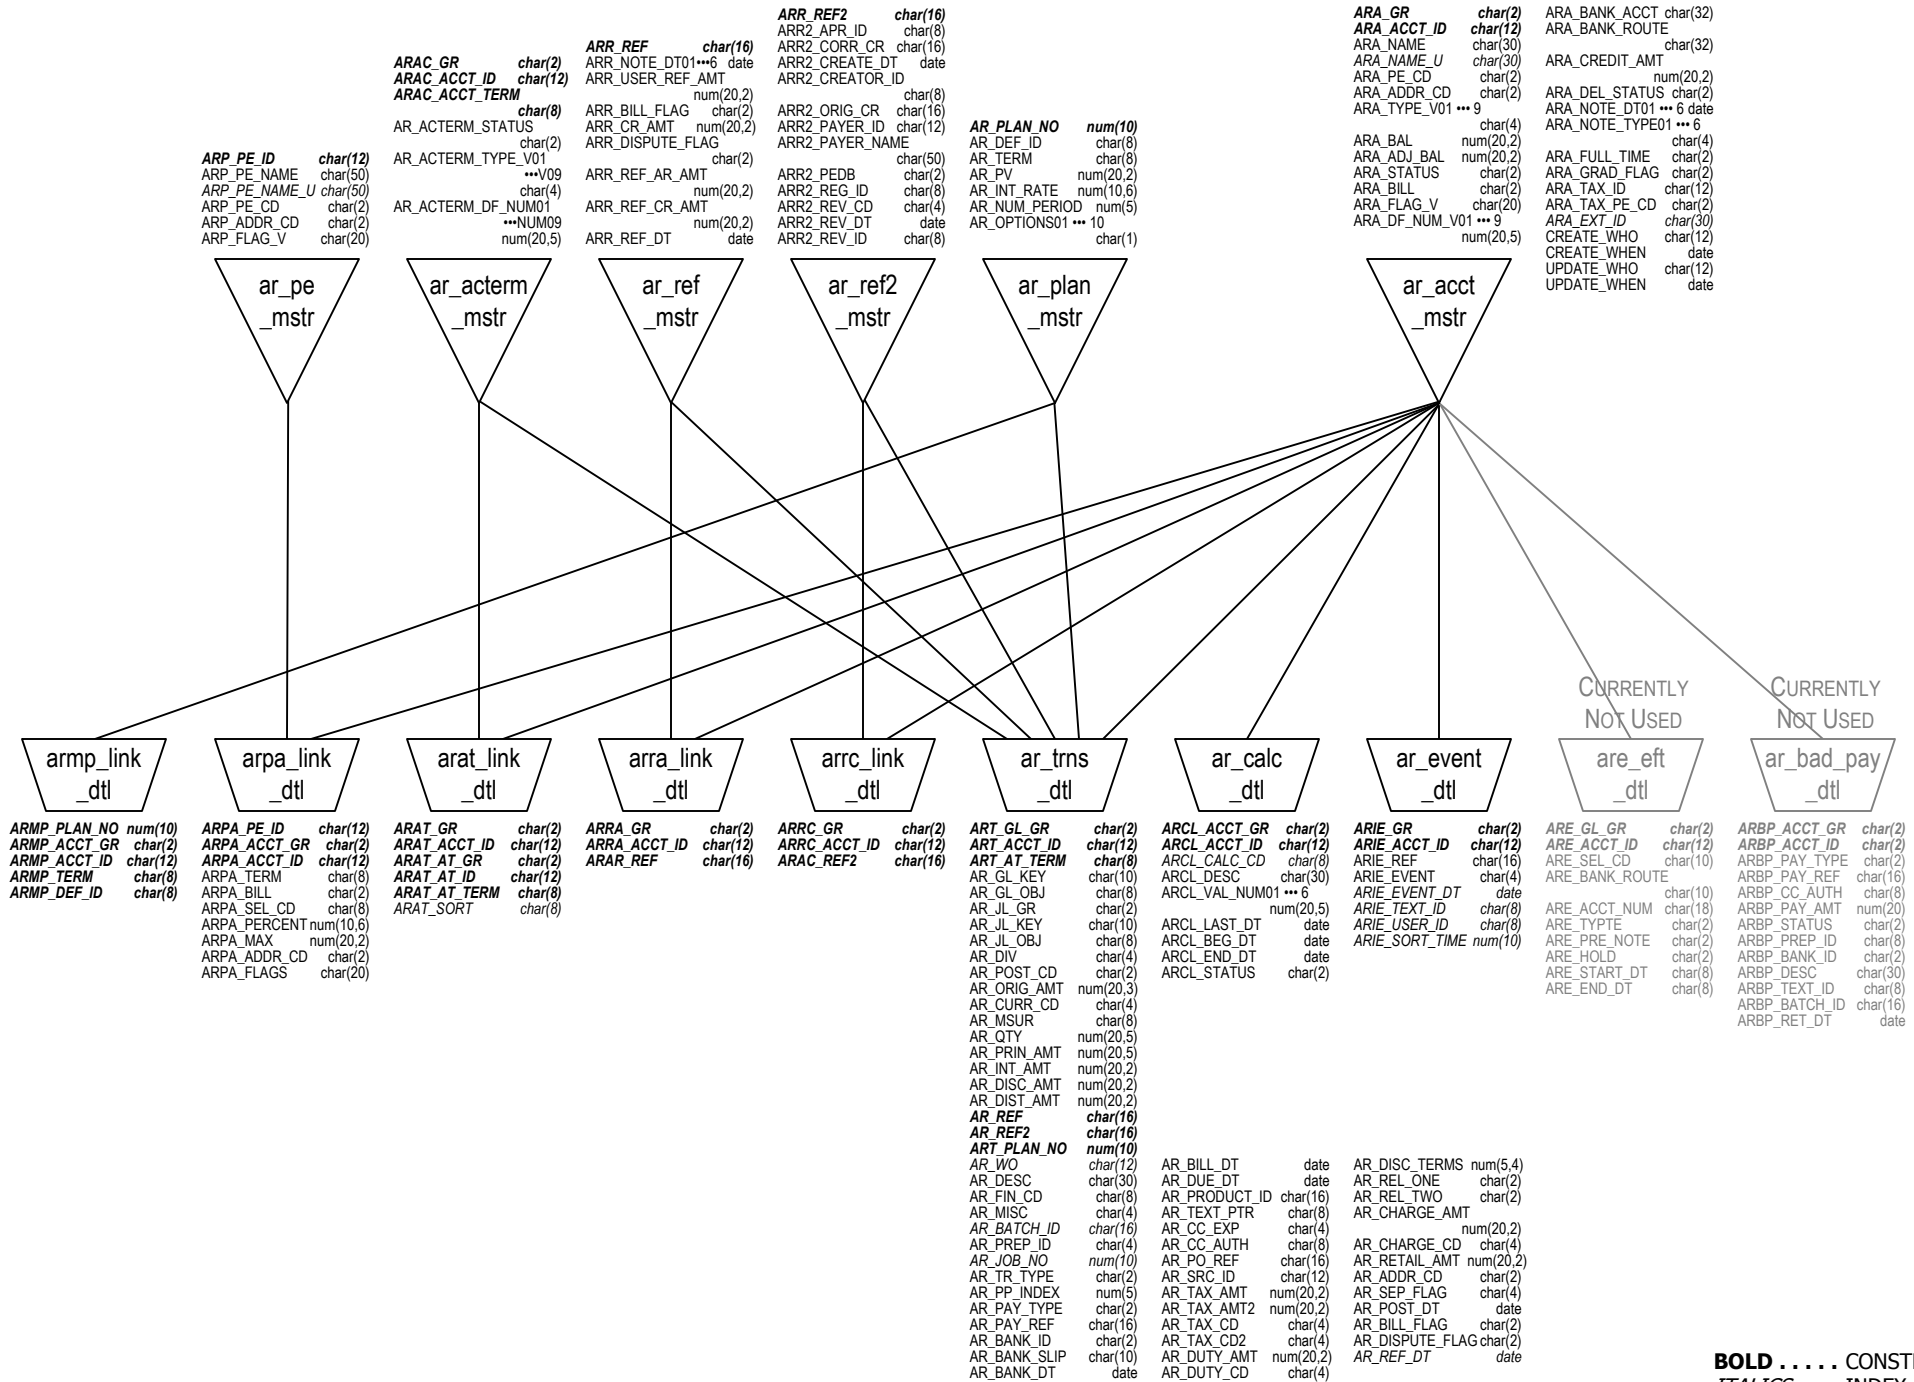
ARP_PE_ID char(12)
ARP_PE_NAME char(50)
ARP_PE_NAME_U char(50)
ARP_PE_CD char(2)
ARP_ADDR_CD char(2)
ARP_FLAG_V char(20)

ar_pe _mstr

ARAC_GR char(2)
ARAC_ACCT_ID char(12)
ARAC_ACCT_TERM char(8)
AR_ACTERM_STATUS char(2)
AR_ACTERM_TYPE_V01 •••V09 char(4)
AR_ACTERM_DF_NUM01 •••NUM09 num(20,5)

ar_acterm _mstr

ARR_REF char(16)
ARR_NOTE_DT01•••6 date
ARR_USER_REF_AMT num(20,2)
ARR_BILL_FLAG char(2)
ARR_CR_AMT num(20,2)
ARR_DISPUTE_FLAG char(2)
ARR_REF_AR_AMT num(20,2)
ARR_REF_CR_AMT num(20,2)
ARR_REF_DT date

ar_ref _mstr

ARR_REF2 char(16)
ARR2_APR_ID char(8)
ARR2_CORR_CR char(16)
ARR2_CREATE_DT date
ARR2_CREATOR_ID char(8)
ARR2_ORIG_CR char(16)
ARR2_PAYER_ID char(12)
ARR2_PAYER_NAME char(50)
ARR2_PEDB char(2)
ARR2_REG_ID char(8)
ARR2_REV_CD char(4)
ARR2_REV_DT date
ARR2_REV_ID char(8)

ar_ref2 _mstr

AR_PLAN_NO num(10)
AR_DEF_ID char(8)
AR_TERM char(8)
AR_PV num(20,2)
AR_INT_RATE num(10,6)
AR_NUM_PERIOD num(5)
AR_OPTIONS01 ••• 10 char(1)

ar_plan _mstr

ARA_GR char(2)
ARA_ACCT_ID char(12)
ARA_NAME char(30)
ARA_NAME_U char(30)
ARA_PE_CD char(2)
ARA_ADDR_CD char(2)
ARA_TYPE_V01 ••• 9 char(4)
ARA_BAL num(20,2)
ARA_ADJ_BAL num(20,2)
ARA_STATUS char(2)
ARA_BILL char(2)
ARA_FLAG_V char(20)
ARA_DF_NUM_V01 ••• 9 num(20,5)

ARA_BANK_ACCT char(32)
ARA_BANK_ROUTE char(32)
ARA_CREDIT_AMT num(20,2)
ARA_DEL_STATUS char(2)
ARA_NOTE_DT01 ••• 6 date
ARA_NOTE_TYPE01 ••• 6 char(4)
ARA_FULL_TIME char(2)
ARA_GRAD_FLAG char(2)
ARA_TAX_ID char(12)
ARA_TAX_PE_CD char(2)
ARA_EXT_ID char(30)
CREATE_WHO char(12)
CREATE_WHEN date
UPDATE_WHO char(12)
UPDATE_WHEN date

ar_acct _mstr

CURRENTLY NOT USED
CURRENTLY NOT USED

armp_link _dtl
arpa_link _dtl
arat_link _dtl
arra_link _dtl
arrc_link _dtl
ar_trns _dtl
ar_calc _dtl
ar_event _dtl
are_eft _dtl
ar_bad_pay _dtl

ARMP_PLAN_NO num(10)
ARMP_ACCT_GR char(2)
ARMP_ACCT_ID char(12)
ARMP_TERM char(8)
ARMP_DEF_ID char(8)

ARPA_PE_ID char(12)
ARPA_ACCT_GR char(2)
ARPA_ACCT_ID char(12)
ARPA_TERM char(8)
ARPA_BILL char(2)
ARPA_SEL_CD char(8)
ARPA_PERCENT num(10,6)
ARPA_MAX num(20,2)
ARPA_ADDR_CD char(2)
ARPA_FLAGS char(20)

ARAT_GR char(2)
ARAT_ACCT_ID char(12)
ARAT_AT_GR char(2)
ARAT_AT_ID char(12)
ARAT_AT_TERM char(8)
ARAT_SORT char(8)

ARRA_GR char(2)
ARRA_ACCT_ID char(12)
ARAR_REF char(16)

ARRC_GR char(2)
ARRC_ACCT_ID char(12)
ARAC_REF2 char(16)

ART_GL_GR char(2)
ART_ACCT_ID char(12)
ART_AT_TERM char(8)
AR_GL_KEY char(10)
AR_GL_OBJ char(8)
AR_JL_GR char(2)
AR_JL_KEY char(10)
AR_JL_OBJ char(8)
AR_DIV char(4)
AR_POST_CD char(2)
AR_ORIG_AMT num(20,3)
AR_CURR_CD char(4)
AR_MSUR char(8)
AR_QTY num(20,5)
AR_PRIN_AMT num(20,5)
AR_INT_AMT num(20,2)
AR_DISC_AMT num(20,2)
AR_DIST_AMT num(20,2)
AR_REF char(16)
AR_REF2 char(16)
ART_PLAN_NO num(10)
AR_WO char(12)
AR_DESC char(30)
AR_FIN_CD char(8)
AR_MISC char(4)
AR_BATCH_ID char(16)
AR_PREP_ID char(4)
AR_JOB_NO num(10)
AR_TR_TYPE char(2)
AR_PP_INDEX num(5)
AR_PAY_TYPE char(2)
AR_PAY_REF char(16)
AR_BANK_ID char(2)
AR_BANK_SLIP char(10)
AR_BANK_DT date

AR_BILL_DT date
AR_DUE_DT date
AR_PRODUCT_ID char(16)
AR_TEXT_PTR char(8)
AR_CC_EXP char(4)
AR_CC_AUTH char(8)
AR_PO_REF char(16)
AR_SRC_ID char(12)
AR_TAX_AMT num(20,2)
AR_TAX_AMT2 num(20,2)
AR_TAX_CD char(4)
AR_TAX_CD2 char(4)
AR_DUTY_AMT num(20,2)
AR_DUTY_CD char(4)

AR_DISC_TERMS num(5,4)
AR_REL_ONE char(2)
AR_REL_TWO char(2)
AR_CHARGE_AMT num(20,2)
AR_CHARGE_CD char(4)
AR_RETAIL_AMT num(20,2)
AR_ADDR_CD char(2)
AR_SEP_FLAG char(4)
AR_POST_DT date
AR_BILL_FLAG char(2)
AR_DISPUTE_FLAG char(2)
AR_REF_DT date

ARCL_ACCT_GR char(2)
ARCL_ACCT_ID char(12)
ARCL_CALC_CD char(8)
ARCL_DESC char(30)
ARCL_VAL_NUM01 ••• 6 num(20,5)
ARCL_LAST_DT date
ARCL_BEG_DT date
ARCL_END_DT date
ARCL_STATUS char(2)

ARIE_GR char(2)
ARIE_ACCT_ID char(12)
ARIE_REF char(16)
ARIE_EVENT char(4)
ARIE_EVENT_DT date
ARIE_TEXT_ID char(8)
ARIE_USER_ID char(8)
ARIE_SORT_TIME num(10)

ARE_GL_GR char(2)
ARE_ACCT_ID char(12)
ARE_SEL_CD char(10)
ARE_BANK_ROUTE char(10)
ARE_ACCT_NUM char(18)
ARE_TYPTE char(2)
ARE_PRE_NOTE char(2)
ARE_HOLD char(2)
ARE_START_DT char(8)
ARE_END_DT char(8)

ARBP_ACCT_GR char(2)
ARBP_ACCT_ID char(2)
ARBP_PAY_TYPE char(2)
ARBP_PAY_REF char(16)
ARBP_CC_AUTH char(8)
ARBP_PAY_AMT num(20)
ARBP_STATUS char(2)
ARBP_PREP_ID char(8)
ARBP_BANK_ID char(2)
ARBP_DESC char(30)
ARBP_TEXT_ID char(8)
ARBP_BATCH_ID char(16)
ARBP_RET_DT date

BOLD . . . . . CONST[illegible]
ITALICS . . . . INDEX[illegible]